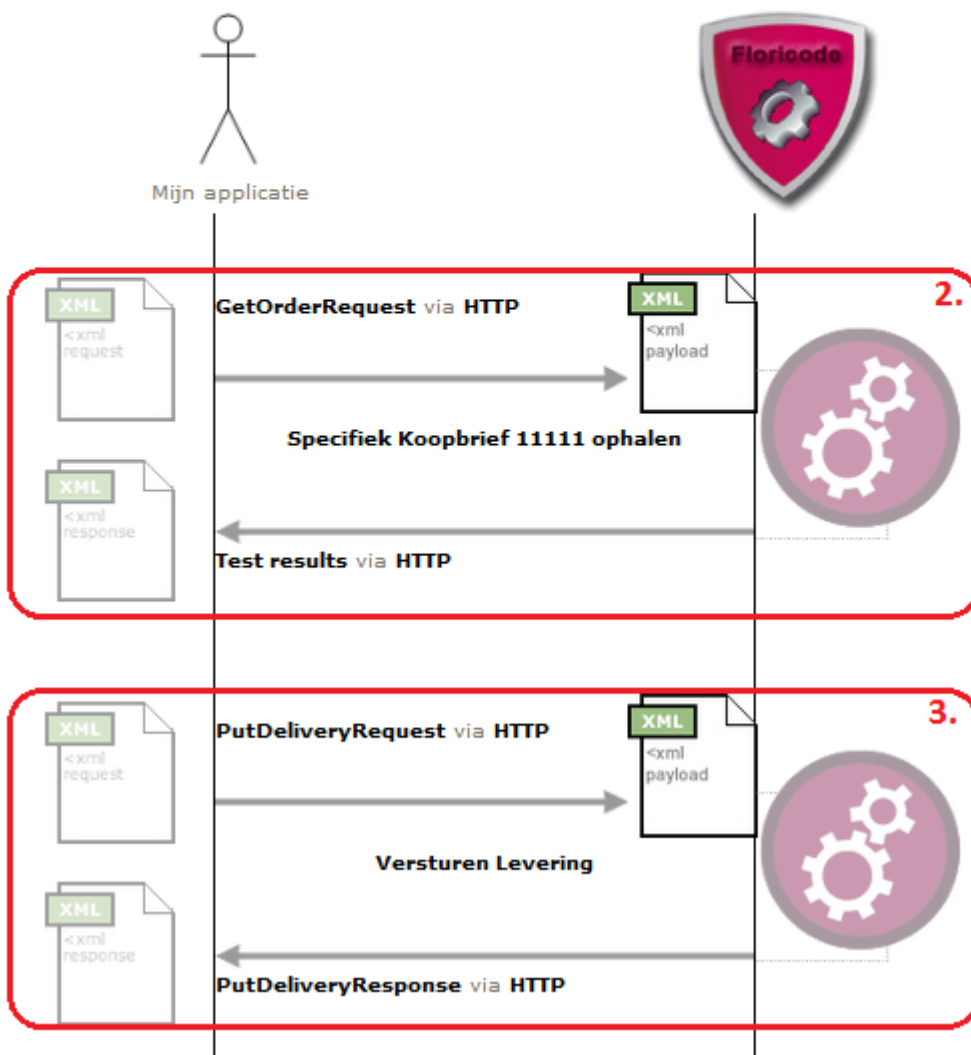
Mijn applicatie

Floricode

2.

XML
<xml
request

GetOrderRequest via HTTP

XML
<xml
payload

Specifiek Koopbrief 11111 ophalen

XML
<xml
response

Test results via HTTP

3.

XML
<xml
request

PutDeliveryRequest via HTTP

XML
<xml
payload

Versturen Levering

XML
<xml
response

PutDeliveryResponse via HTTP